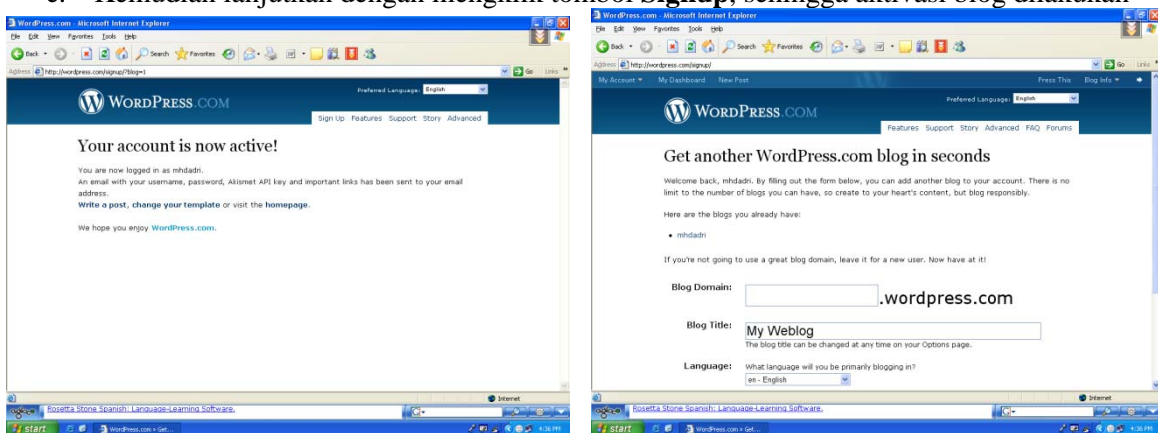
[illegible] Kemudian lanjutkan dengan mengklik tombol **Signup**, sehingga aktivasi blog dilakukan

WordPress.com - Microsoft Internet Explorer

File Edit View Favorites Tools Help

Back Search Favorites

Address http://wordpress.com/signup/?blog=1

WORDPRESS.COM

Preferred Language: English

Sign Up Features Support Story Advanced

Your account is now active!

You are now logged in as mhdadri.

An email with your username, password, Akismet API key and important links has been sent to your email address.

Write a post, change your template or visit the homepage.

We hope you enjoy WordPress.com.

Internet

Rosetta Stone Spanish: Language-Learning Software.

start WordPress.com » Get...

WordPress.com - Microsoft Internet Explorer

File Edit View Favorites Tools Help

Back Search Favorites

Address http://wordpress.com/signup/

Go Links

My Account My Dashboard New Post Press This Blog Info

WORDPRESS.COM

Preferred Language: English

Features Support Story Advanced FAQ Forums

Get another WordPress.com blog in seconds

Welcome back, mhdadri. By filling out the form below, you can add another blog to your account. There is no limit to the number of blogs you can have, so create to your heart's content, but blog responsibly.

Here are the blogs you already have:

• mhdadri

If you're not going to use a great blog domain, leave it for a new user. Now have at it!

Blog Domain: .wordpress.com

Blog Title: My Weblog

The blog title can be changed at any time on your Options page.

Language: What language will you be primarily blogging in?

en - English

Internet

Rosetta Stone Spanish: Language-Learning Software.

start WordPress.com » Get... 4:36 PM